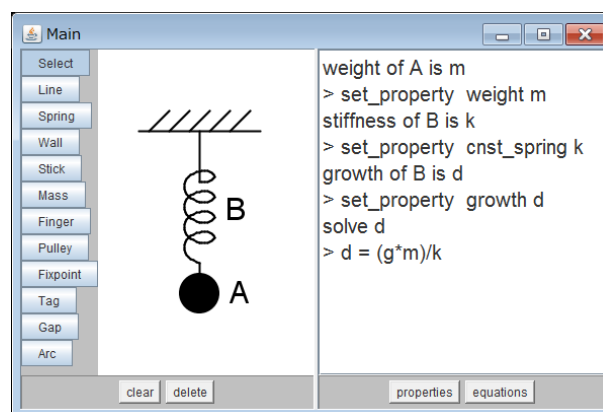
Main

Select
Line
Spring
Wall
Stick
Mass
Finger
Pulley
Fixpoint
Tag
Gap
Arc

B
A

clear
delete

weight of A is m
> set_property weight m
stiffness of B is k
> set_property cnst_spring k
growth of B is d
> set_property growth d
solve d
> d = (g*m)/k

properties
equations